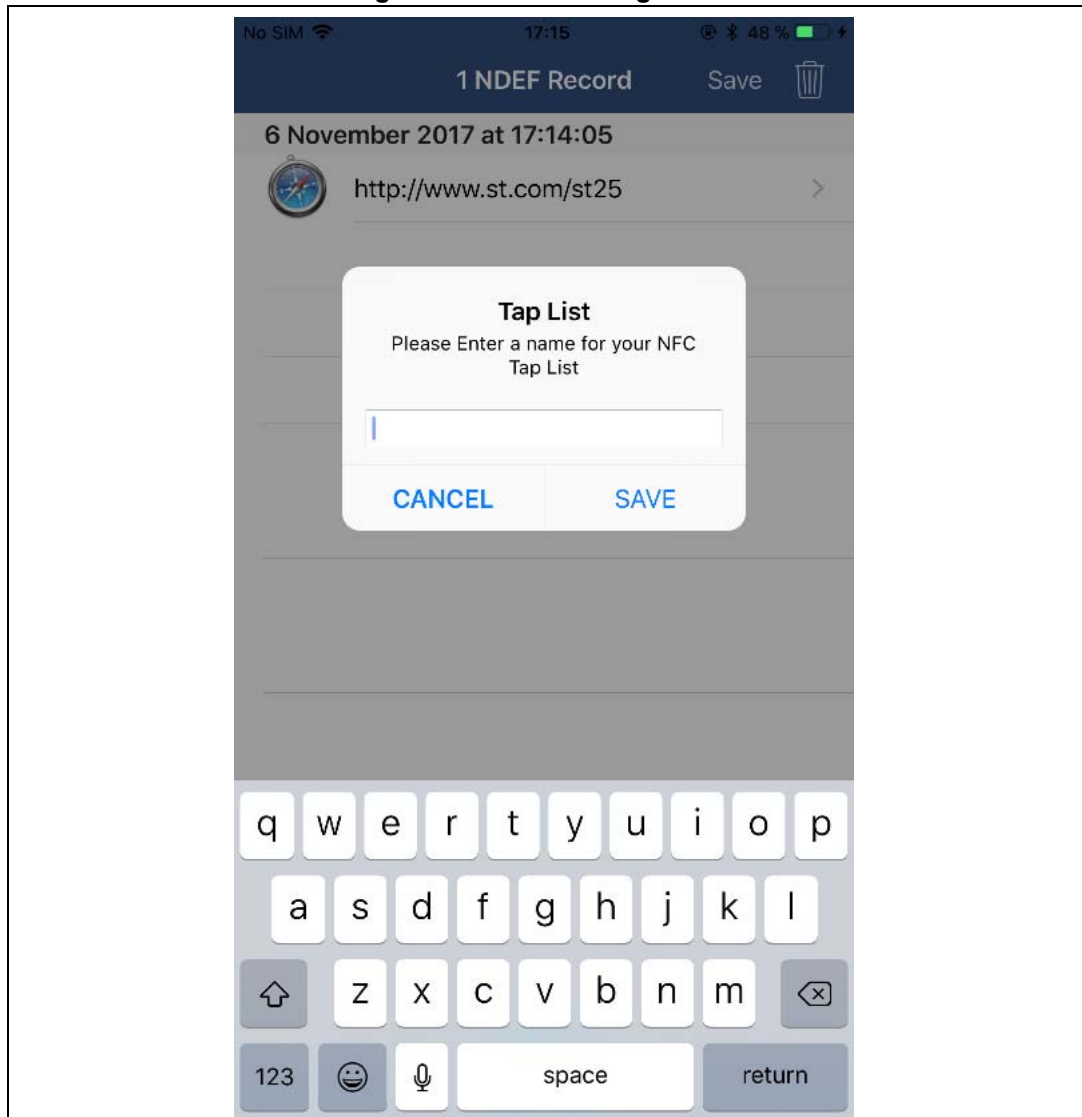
No SIM 17:15 48 %

1 NDEF Record Save

6 November 2017 at 17:14:05

http://www.st.com/st25

Tap List

Please Enter a name for your NFC Tap List

CANCEL SAVE

q w e r t y u i o p

a s d f g h j k l

z x c v b n m

123 space return